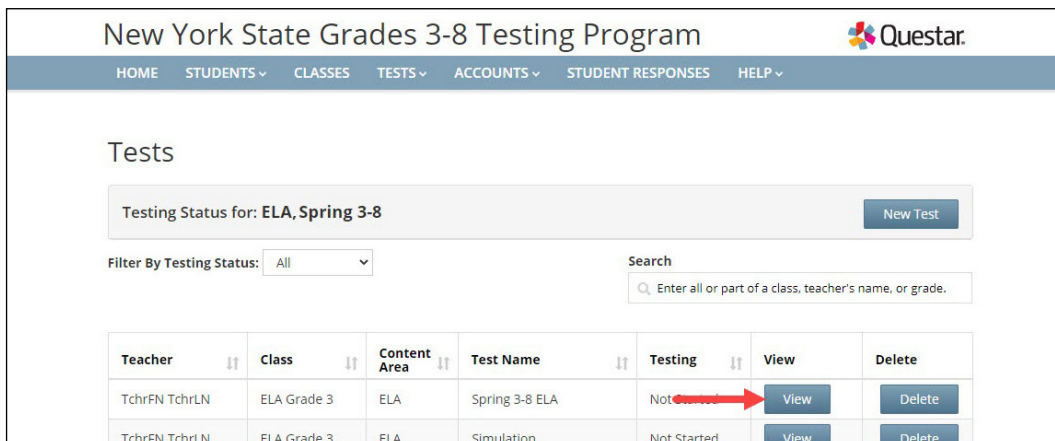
New York State Grades 3-8 Testing Program

Questar

HOME STUDENTS ⌄ CLASSES TESTS ⌄ ACCOUNTS ⌄ STUDENT RESPONSES HELP ⌄

Tests

Testing Status for: ELA, Spring 3-8

New Test

Filter By Testing Status: All

Search

Enter all or part of a class, teacher's name, or grade.

| Teacher | Class | Content Area | Test Name | Testing | View | Delete |
|---|---|---|---|---|---|---|
| TchrFN TchrLN | ELA Grade 3 | ELA | Spring 3-8 ELA | Not Started | View | Delete |
| TchrFN TchrLN | ELA Grade 3 | ELA | Simulation | Not Started | View | Delete |